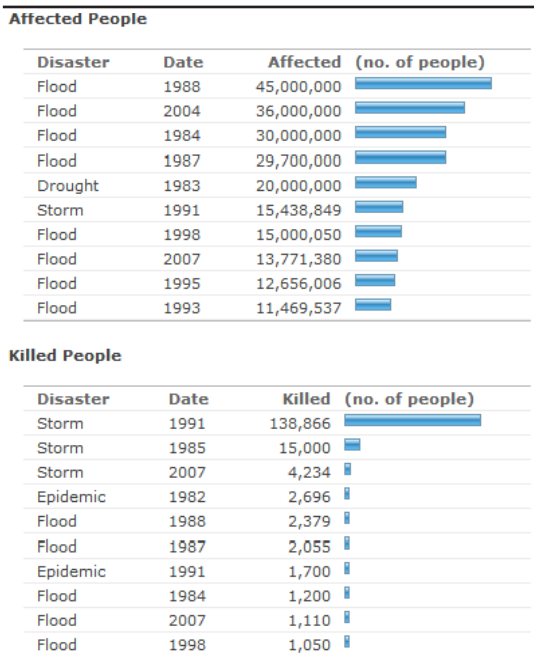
Affected People

| Disaster | Date | Affected | (no. of people) |
|---|---|---|---|
| Flood | 1988 | 45,000,000 | |
| Flood | 2004 | 36,000,000 | |
| Flood | 1984 | 30,000,000 | |
| Flood | 1987 | 29,700,000 | |
| Drought | 1983 | 20,000,000 | |
| Storm | 1991 | 15,438,849 | |
| Flood | 1998 | 15,000,050 | |
| Flood | 2007 | 13,771,380 | |
| Flood | 1995 | 12,656,006 | |
| Flood | 1993 | 11,469,537 | |

Killed People

| Disaster | Date | Killed | (no. of people) |
|---|---|---|---|
| Storm | 1991 | 138,866 | |
| Storm | 1985 | 15,000 | |
| Storm | 2007 | 4,234 | |
| Epidemic | 1982 | 2,696 | |
| Flood | 1988 | 2,379 | |
| Flood | 1987 | 2,055 | |
| Epidemic | 1991 | 1,700 | |
| Flood | 1984 | 1,200 | |
| Flood | 2007 | 1,110 | |
| Flood | 1998 | 1,050 | |